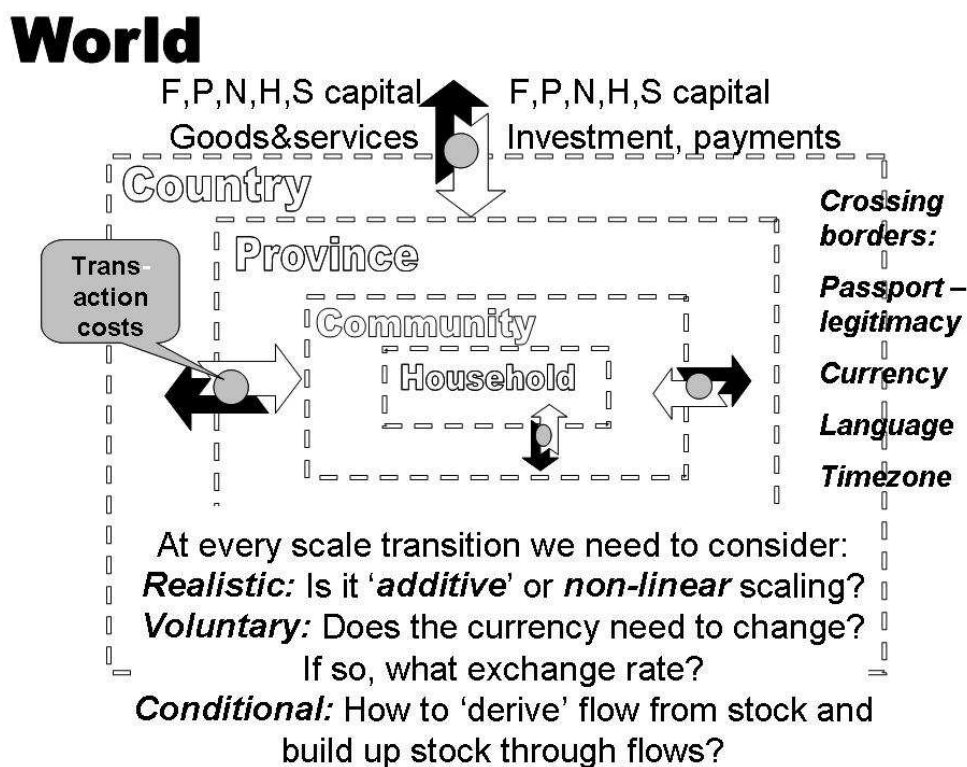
World

F,P,N,H,S capital
Goods&services

F,P,N,H,S capital
Investment, payments

Country

Province

Community

Household

Trans-action costs

Crossing borders:

Passport – legitimacy

Currency

Language

Timezone

At every scale transition we need to consider:
*Realistic:* Is it '*additive*' or *non-linear* scaling?
*Voluntary:* Does the currency need to change? If so, what exchange rate?
*Conditional:* How to 'derive' flow from stock and build up stock through flows?